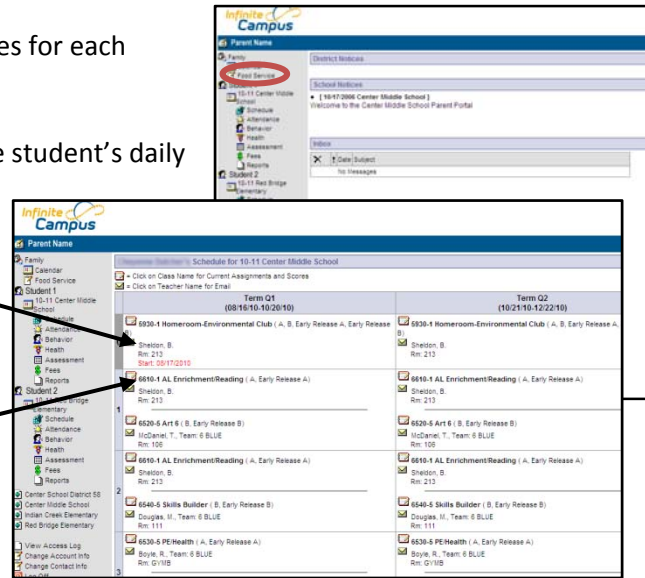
es for each

e student's daily

Infinite Campus
Parent Name
Family
Food Service
Student 1
10-11 Center Middle School
Schedule
Attendance
Behavior
Health
Assessment
Fees
Reports
Student 2
10-11 Red Bridge Elementary

District Notices

School Notices
• [ 10/17/2006 Center Middle School ]
Welcome to the Center Middle School Parent Portal

Inbox
Date Subject
No Messages

Infinite Campus
Parent Name
Family
Calendar
Food Service
Student 1
10-11 Center Middle School
Schedule
Attendance
Behavior
Health
Assessment
Fees
Reports
Student 2
10-11 Red Bridge Elementary
Schedule
Attendance
Behavior
Health
Assessment
Fees
Reports
Center School District 58
Center Middle School
Indian Creek Elementary
Red Bridge Elementary
View Access Log
Change Account Info
Change Contact Info

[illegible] Schedule for 10-11 Center Middle School
= Click on Class Name for Current Assignments and Scores
= Click on Teacher Name for Email

| | Term Q1 (08/16/10-10/20/10) | Term Q2 (10/21/10-12/22/10) |
|---|---|---|
| | 5930-1 Homeroom-Environmental Club ( A, B, Early Release A, Early Release B) Sheldon, B. Rm: 213 Start: 08/17/2010 | 5930-1 Homeroom-Environmental Club ( A, B, Early Release A, B) Sheldon, B. Rm: 213 |
| 1 | 6610-1 AL Enrichment/Reading ( A, Early Release A) Sheldon, B. Rm: 213 | 6610-1 AL Enrichment/Reading ( A, Early Release A) Sheldon, B. Rm: 213 |
| | 6520-5 Art 6 ( B, Early Release B) McDaniel, T., Team: 6 BLUE Rm: 106 | 6520-5 Art 6 ( B, Early Release B) McDaniel, T., Team: 6 BLUE Rm: 106 |
| 2 | 6610-1 AL Enrichment/Reading ( A, Early Release A) Sheldon, B. Rm: 213 | 6610-1 AL Enrichment/Reading ( A, Early Release A) Sheldon, B. Rm: 213 |
| | 6540-5 Skills Builder ( B, Early Release B) Douglas, M., Team: 6 BLUE Rm: 111 | 6540-5 Skills Builder ( B, Early Release B) Douglas, M., Team: 6 BLUE Rm: 111 |
| 3 | 6530-5 PE/Health ( A, Early Release A) Boyle, R., Team: 6 BLUE Rm: GYMB | 6530-5 PE/Health ( A, Early Release A) Boyle, R., Team: 6 BLUE Rm: GYMB |